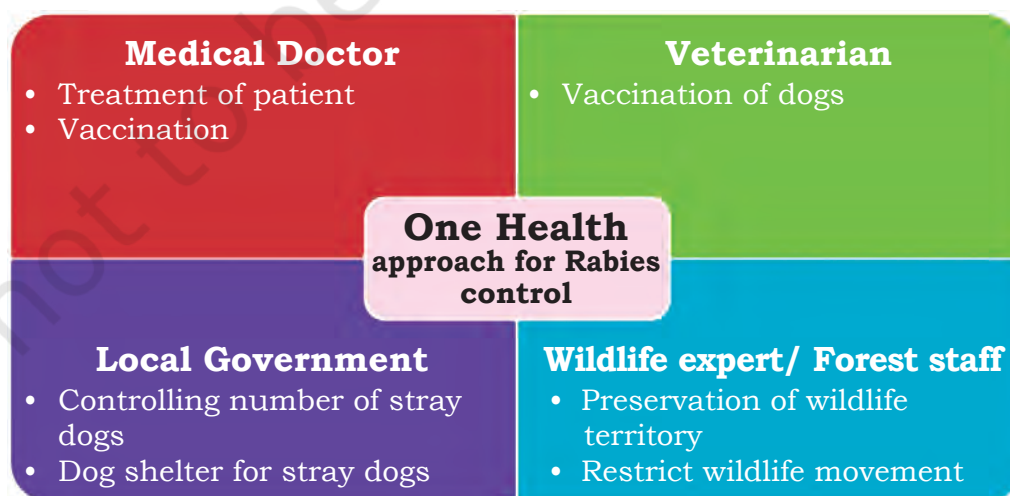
Medical Doctor
• Treatment of patient
• Vaccination

Veterinarian
• Vaccination of dogs

One Health
approach for Rabies control

Local Government
• Controlling number of stray dogs
• Dog shelter for stray dogs

Wildlife expert/ Forest staff
• Preservation of wildlife territory
• Restrict wildlife movement

not to be